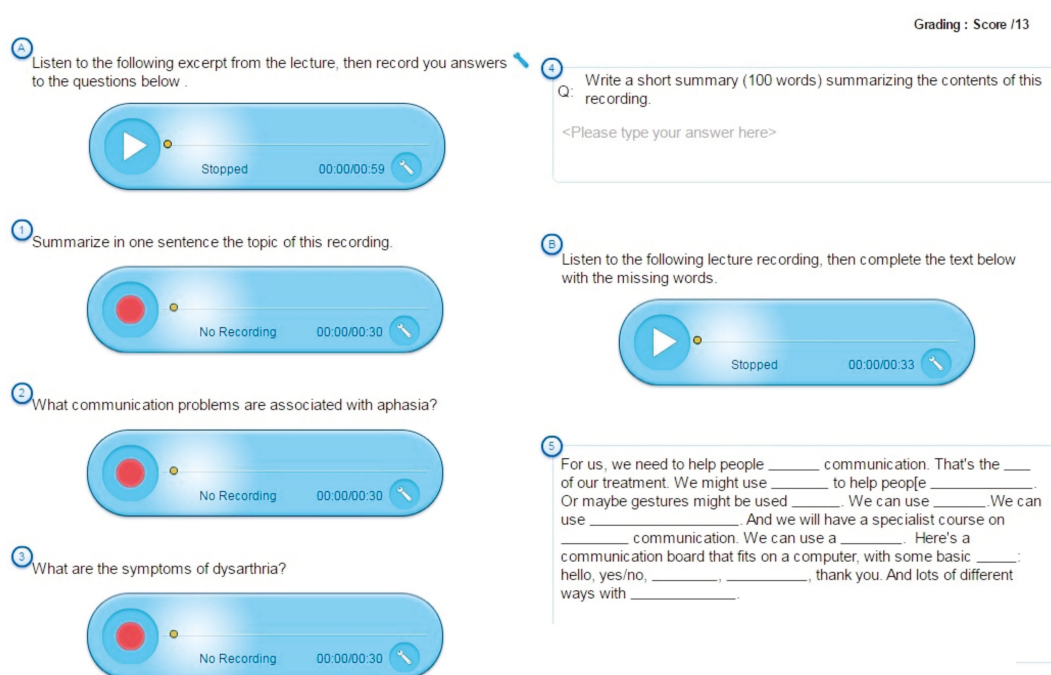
Grading : Score /13

A

Listen to the following excerpt from the lecture, then record you answers to the questions below .

Stopped 00:00/00:59

1

Summarize in one sentence the topic of this recording.

No Recording 00:00/00:30

2

What communication problems are associated with aphasia?

No Recording 00:00/00:30

3

What are the symptoms of dysarthria?

No Recording 00:00/00:30

4

Q: Write a short summary (100 words) summarizing the contents of this recording.

<Please type your answer here>

B

Listen to the following lecture recording, then complete the text below with the missing words.

Stopped 00:00/00:33

5

For us, we need to help people _______ communication. That's the ____ of our treatment. We might use _______ to help peop[e _____________. Or maybe gestures might be used ______. We can use _______.We can use __________________. And we will have a specialist course on ________ communication. We can use a ________. Here's a communication board that fits on a computer, with some basic _____: hello, yes/no, ________, __________, thank you. And lots of different ways with _____________.